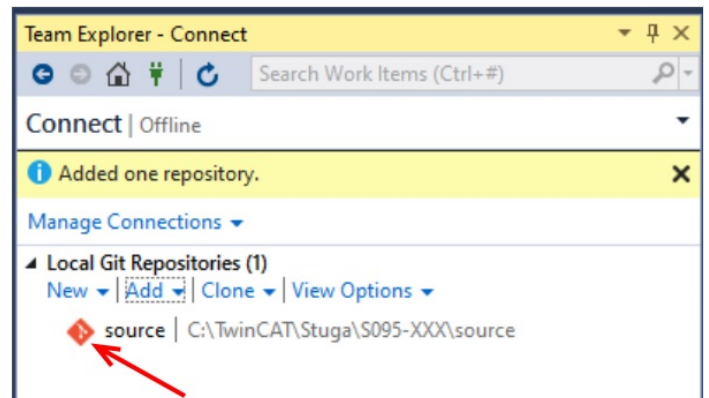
Team Explorer - Connect

Search Work Items (Ctrl+#)

Connect | Offline

Added one repository.

Manage Connections

Local Git Repositories (1)
New | Add | Clone | View Options

source | C:\TwinCAT\Stuga\S095-XXX\source